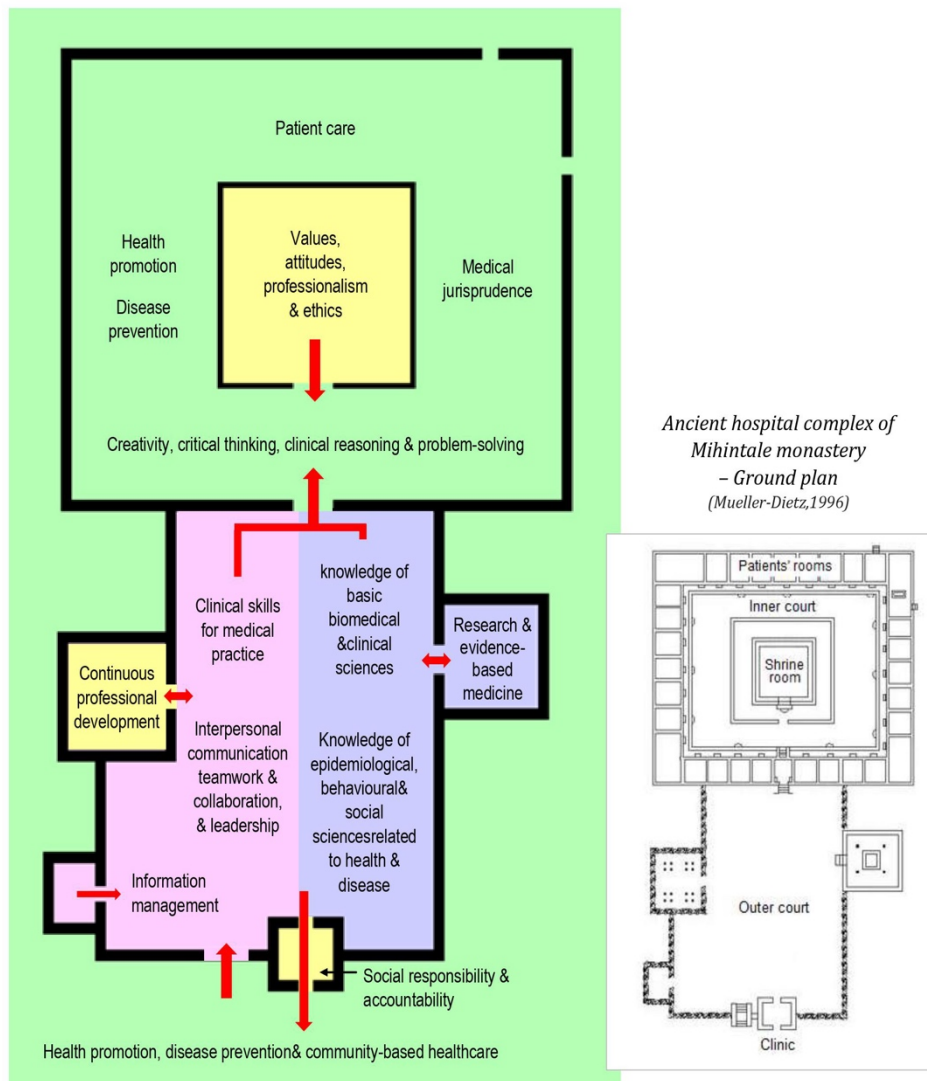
Patient care

Health promotion

Disease prevention

Values, attitudes, professionalism & ethics

Medical jurisprudence

Creativity, critical thinking, clinical reasoning & problem-solving

Clinical skills for medical practice

knowledge of basic biomedical &clinical sciences

Research & evidence-based medicine

Continuous professional development

Interpersonal communication teamwork & collaboration, & leadership

Knowledge of epidemiological, behavioural& social sciencesrelated to health & disease

Information management

Social responsibility & accountability

Health promotion, disease prevention& community-based healthcare

Ancient hospital complex of Mihintale monastery – Ground plan
(Mueller-Dietz,1996)

Patients' rooms

Inner court

Shrine room

Outer court

Clinic